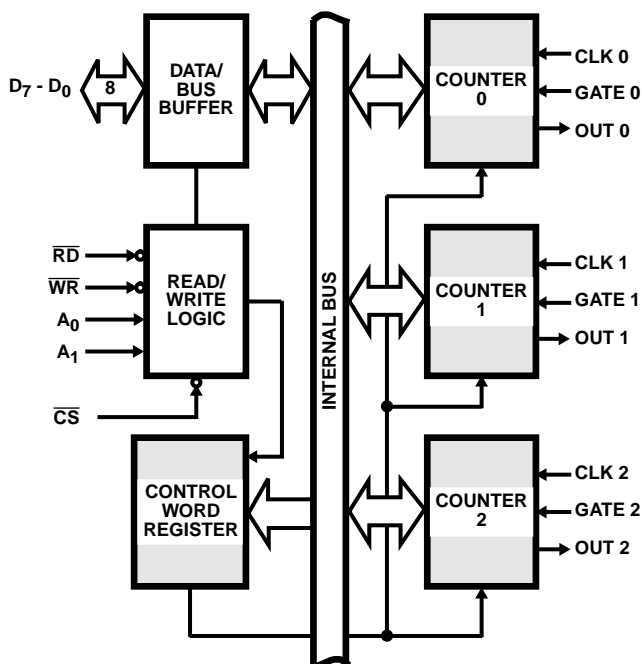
$D_7$ - $D_0$
8
DATA/ BUS BUFFER

$\overline{RD}$
$\overline{WR}$
$A_0$
$A_1$
READ/ WRITE LOGIC

$\overline{CS}$

CONTROL WORD REGISTER

INTERNAL BUS

COUNTER 0
CLK 0
GATE 0
OUT 0

COUNTER 1
CLK 1
GATE 1
OUT 1

COUNTER 2
CLK 2
GATE 2
OUT 2